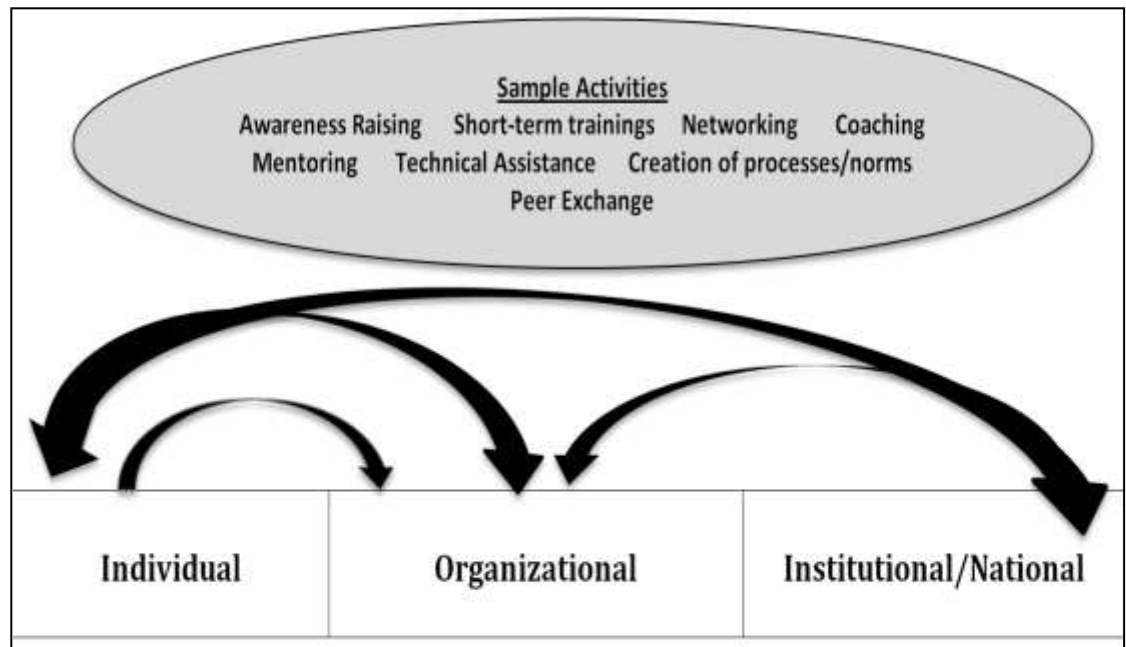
Sample Activities
Awareness Raising Short-term trainings Networking Coaching
Mentoring Technical Assistance Creation of processes/norms
Peer Exchange

| Individual | Organizational | Institutional/National |
|---|---|---|